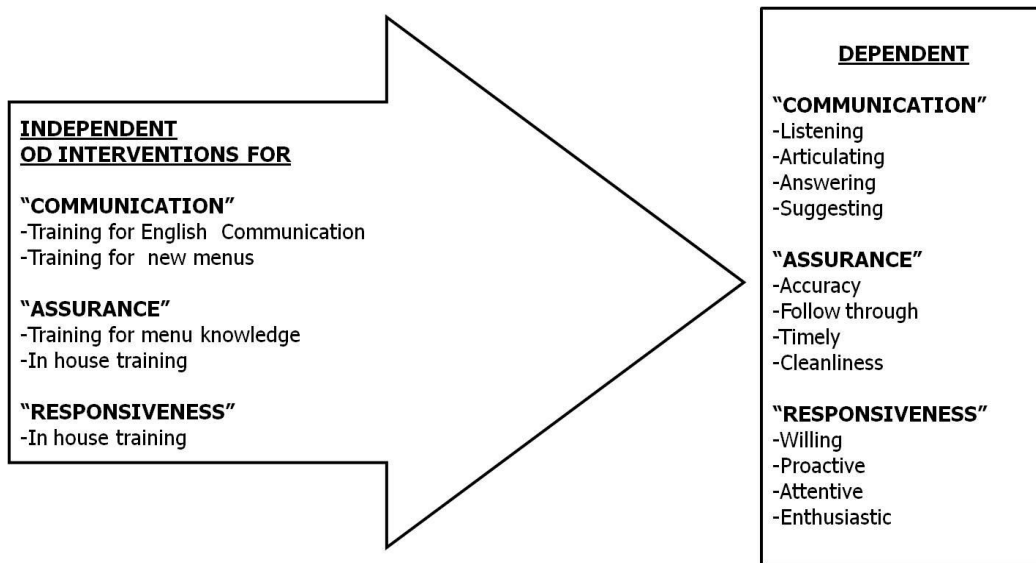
INDEPENDENT
OD INTERVENTIONS FOR

"COMMUNICATION"
-Training for English Communication
-Training for new menus

"ASSURANCE"
-Training for menu knowledge
-In house training

"RESPONSIVENESS"
-In house training

DEPENDENT

"COMMUNICATION"
-Listening
-Articulating
-Answering
-Suggesting

"ASSURANCE"
-Accuracy
-Follow through
-Timely
-Cleanliness

"RESPONSIVENESS"
-Willing
-Proactive
-Attentive
-Enthusiastic